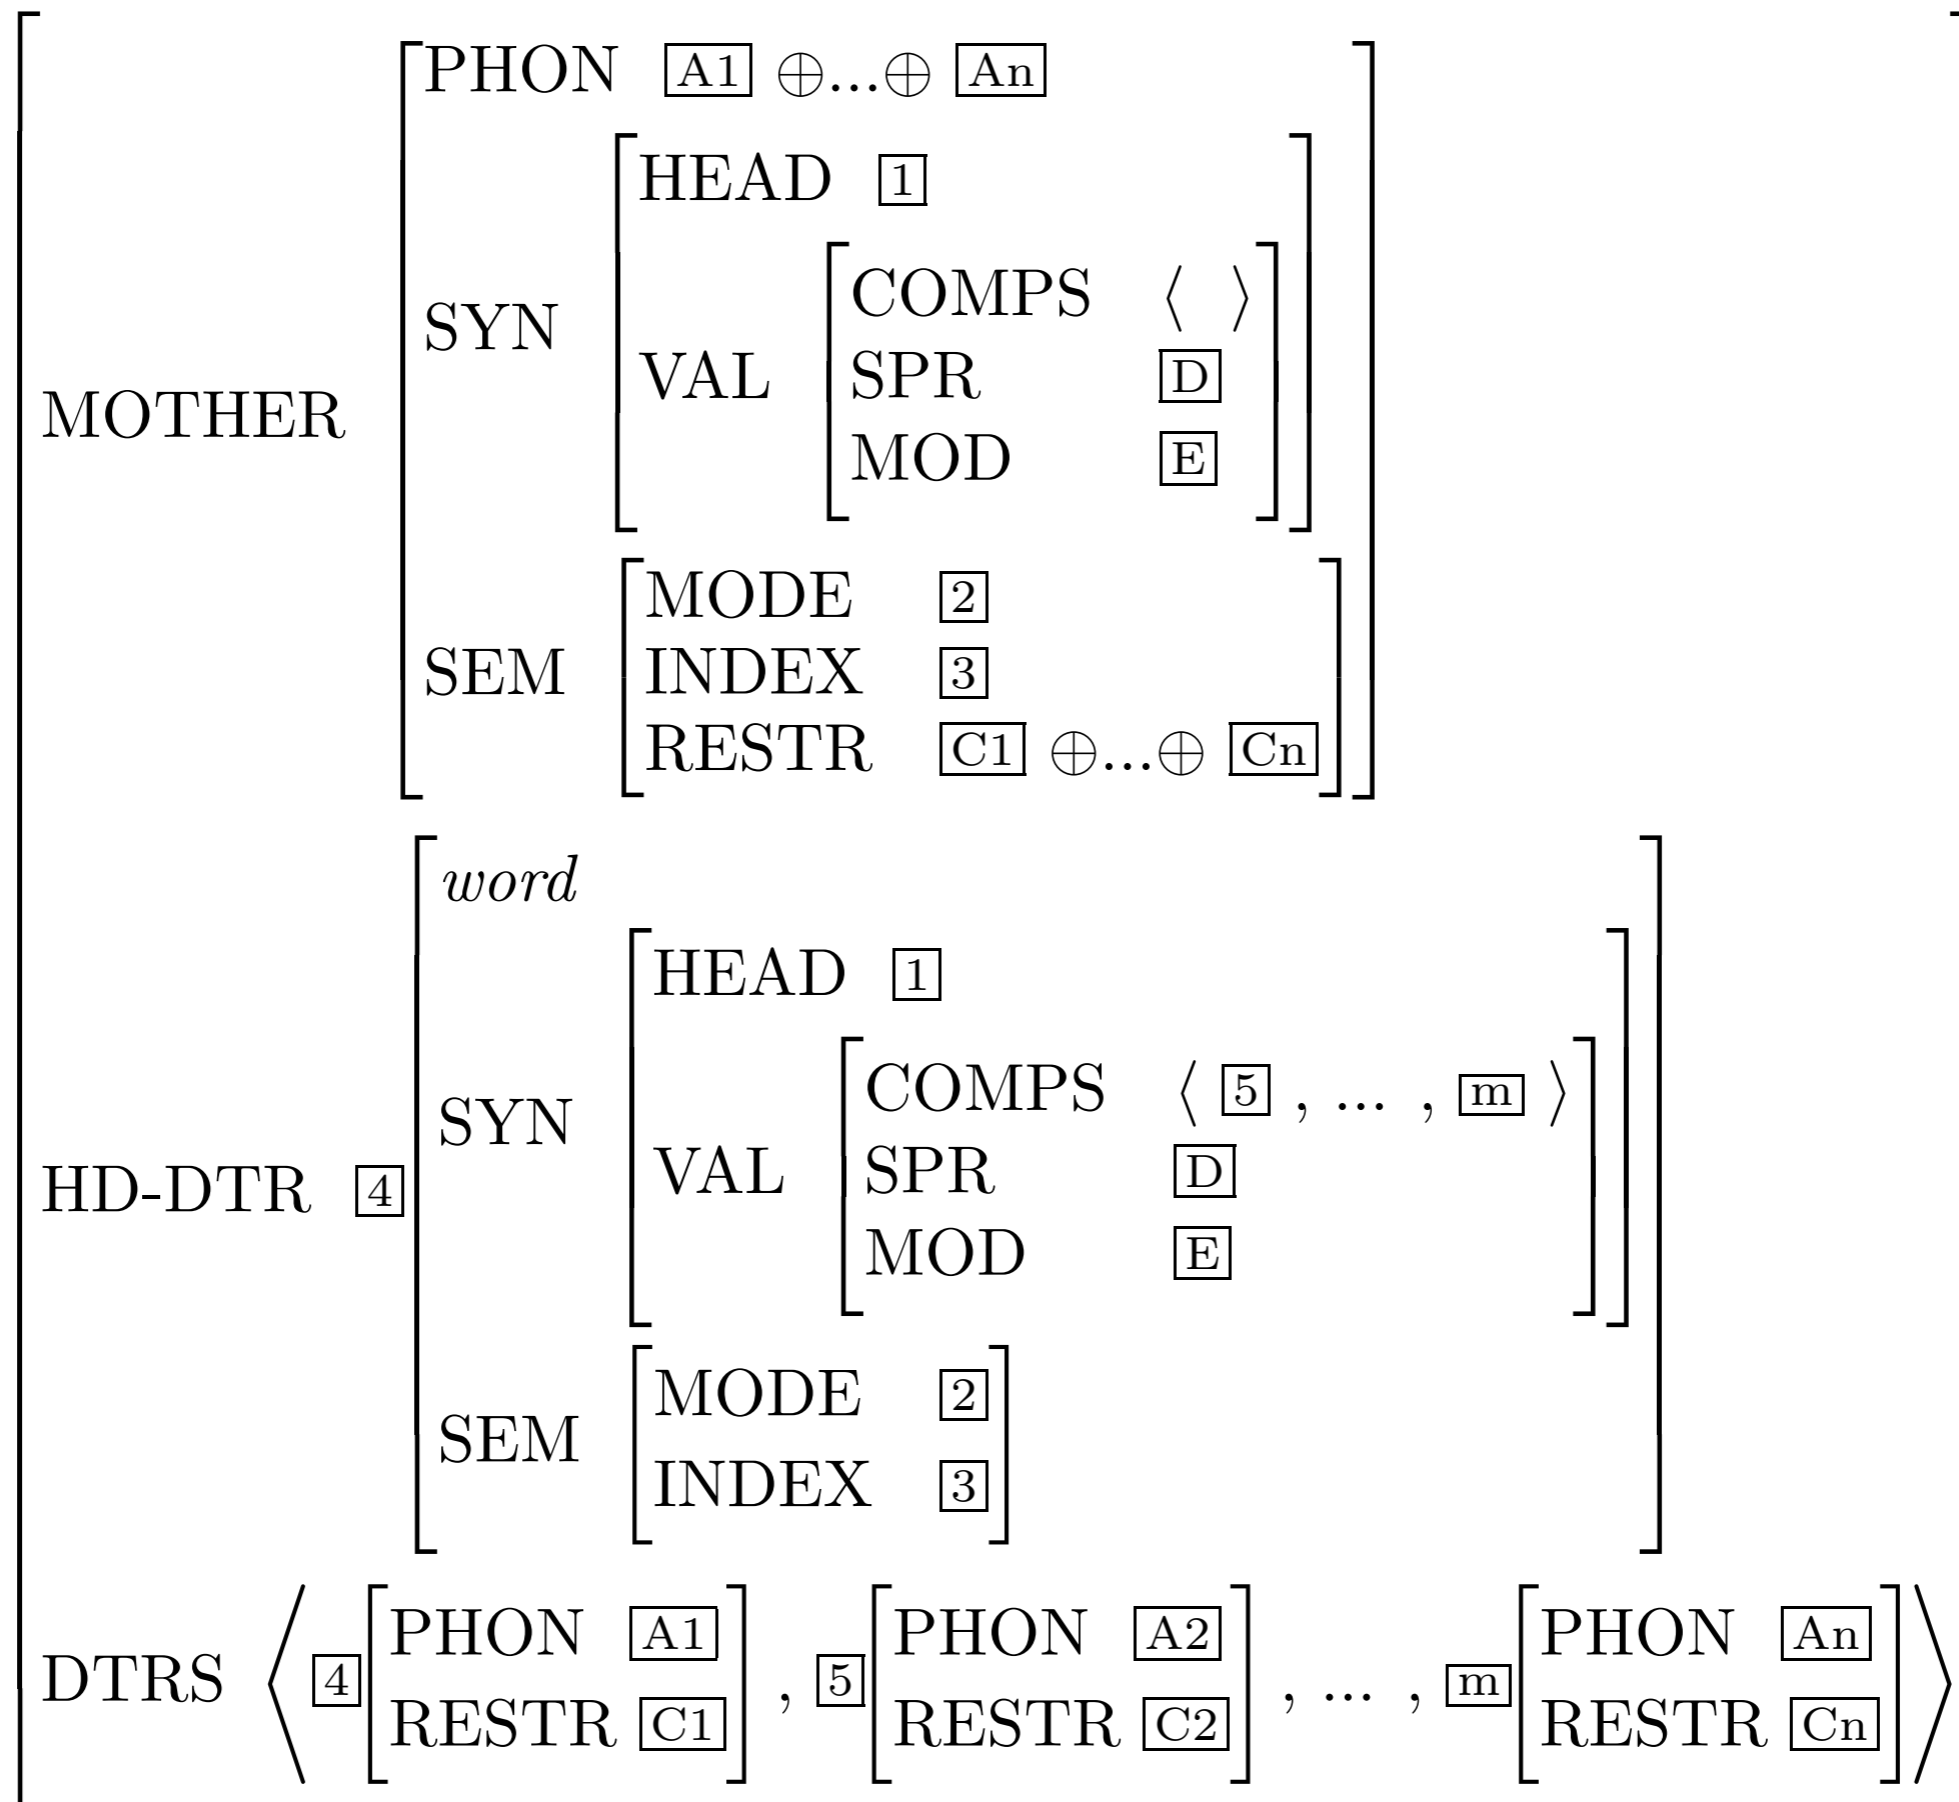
$$\begin{bmatrix}
\text{MOTHER} & \begin{bmatrix}
\text{PHON} & \boxed{\text{A1}} \oplus ... \oplus \boxed{\text{An}} \\
\text{SYN} & \begin{bmatrix}
\text{HEAD} & \boxed{1} \\
\text{VAL} & \begin{bmatrix}
\text{COMPS} & \langle\ \rangle \\
\text{SPR} & \boxed{\text{D}} \\
\text{MOD} & \boxed{\text{E}}
\end{bmatrix}
\end{bmatrix} \\
\text{SEM} & \begin{bmatrix}
\text{MODE} & \boxed{2} \\
\text{INDEX} & \boxed{3} \\
\text{RESTR} & \boxed{\text{C1}} \oplus ... \oplus \boxed{\text{Cn}}
\end{bmatrix}
\end{bmatrix} \\
\text{HD-DTR} & \boxed{4} \begin{bmatrix}
\textit{word} \\
\text{SYN} & \begin{bmatrix}
\text{HEAD} & \boxed{1} \\
\text{VAL} & \begin{bmatrix}
\text{COMPS} & \langle \boxed{5}, ..., \boxed{\text{m}} \rangle \\
\text{SPR} & \boxed{\text{D}} \\
\text{MOD} & \boxed{\text{E}}
\end{bmatrix}
\end{bmatrix} \\
\text{SEM} & \begin{bmatrix}
\text{MODE} & \boxed{2} \\
\text{INDEX} & \boxed{3}
\end{bmatrix}
\end{bmatrix} \\
\text{DTRS} & \left\langle \boxed{4}\begin{bmatrix}
\text{PHON} & \boxed{\text{A1}} \\
\text{RESTR} & \boxed{\text{C1}}
\end{bmatrix}, \boxed{5}\begin{bmatrix}
\text{PHON} & \boxed{\text{A2}} \\
\text{RESTR} & \boxed{\text{C2}}
\end{bmatrix}, ..., \boxed{\text{m}}\begin{bmatrix}
\text{PHON} & \boxed{\text{An}} \\
\text{RESTR} & \boxed{\text{Cn}}
\end{bmatrix} \right\rangle
\end{bmatrix}$$